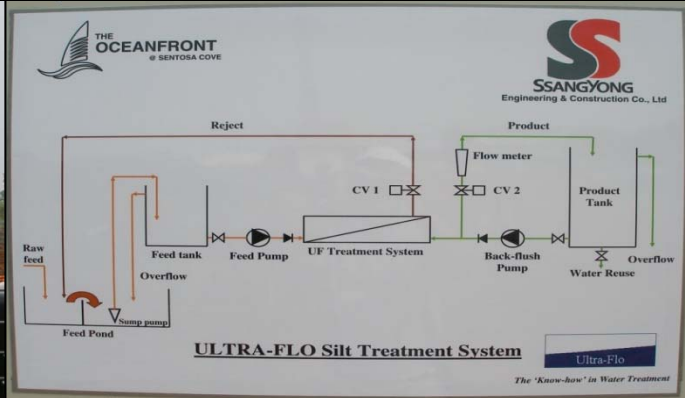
THE OCEANFRONT @ SENTOSA COVE

SSANGYONG
Engineering & Construction Co., Ltd

Reject

Product

Flow meter

CV 1

CV 2

Product Tank

Raw feed

Feed tank

Feed Pump

UF Treatment System

Back-flush Pump

Water Reuse

Overflow

Overflow

Sump pump

Feed Pond

ULTRA-FLO Silt Treatment System

Ultra-Flo

The 'Know-how' in Water Treatment